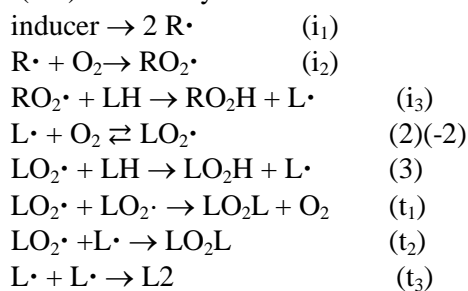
inducer $\rightarrow$ 2 R$\cdot$ $(i_1)$

R$\cdot$ + $O_2 \rightarrow RO_2\cdot$ $(i_2)$

$RO_2\cdot$ + LH $\rightarrow RO_2H$ + L$\cdot$ $(i_3)$

L$\cdot$ + $O_2 \rightleftarrows LO_2\cdot$ (2)(-2)

$LO_2\cdot$ + LH $\rightarrow LO_2H$ + L$\cdot$ (3)

$LO_2\cdot$ + $LO_2\cdot \rightarrow LO_2L + O_2$ $(t_1)$

$LO_2\cdot$ +L$\cdot \rightarrow LO_2L$ $(t_2)$

L$\cdot$ + L$\cdot \rightarrow$ L2 $(t_3)$